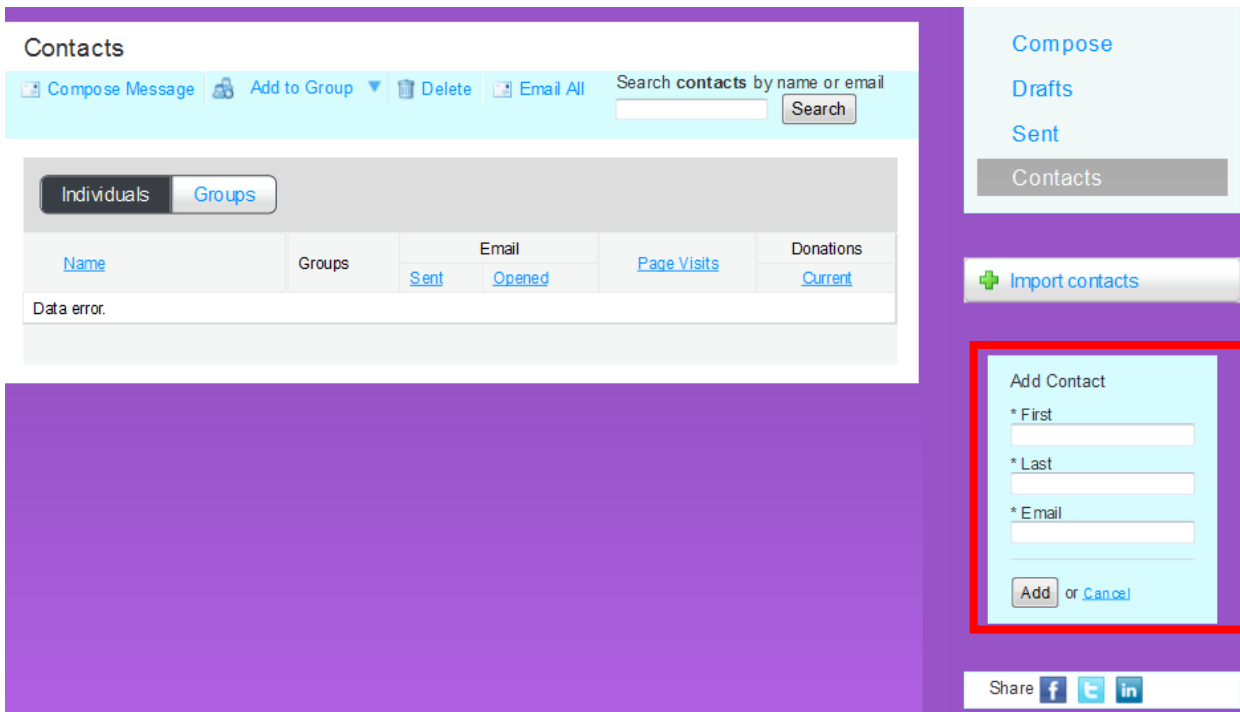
Contacts

Compose Message | Add to Group | Delete | Email All

Search **contacts** by name or email

Search

Individuals | Groups

| Name | Groups | Email Sent | Email Opened | Page Visits | Donations Current |
|---|---|---|---|---|---|
| Data error. | | | | | |

Compose
Drafts
Sent
Contacts

Import contacts

Add Contact
* First
* Last
* Email
Add or Cancel

Share